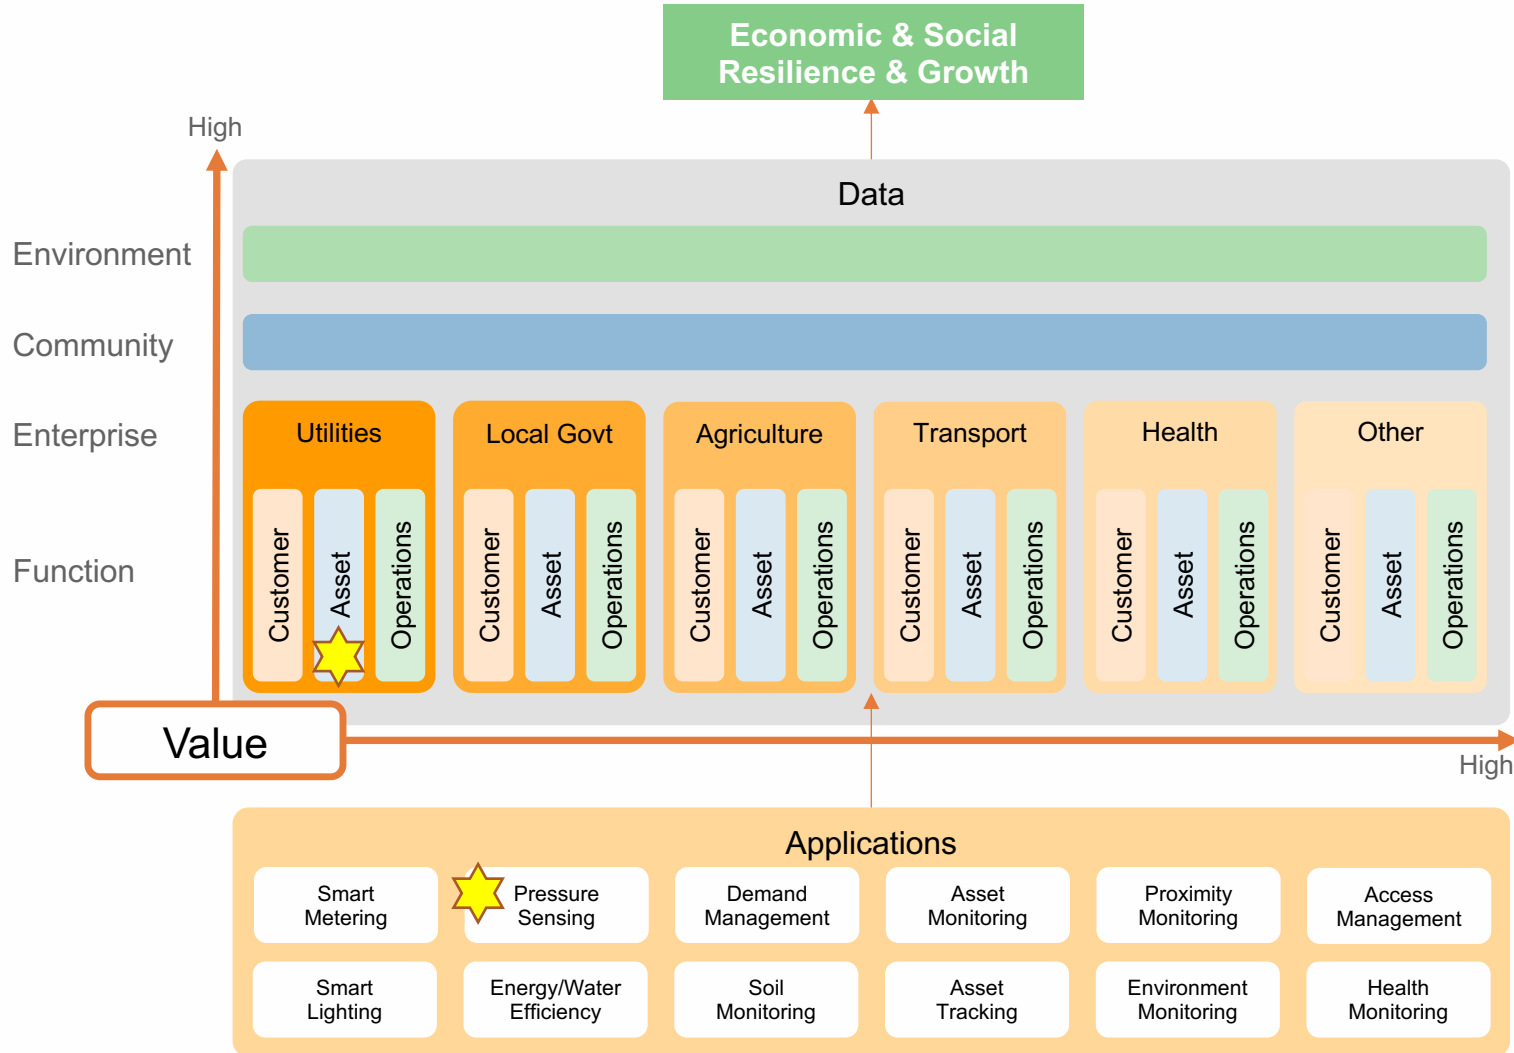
Economic & Social Resilience & Growth

High

Data

Environment

Community

Enterprise

Function

Utilities
Customer
Asset
Operations

Local Govt
Customer
Asset
Operations

Agriculture
Customer
Asset
Operations

Transport
Customer
Asset
Operations

Health
Customer
Asset
Operations

Other
Customer
Asset
Operations

Value

High

Applications

Smart Metering
Pressure Sensing
Demand Management
Asset Monitoring
Proximity Monitoring
Access Management

Smart Lighting
Energy/Water Efficiency
Soil Monitoring
Asset Tracking
Environment Monitoring
Health Monitoring